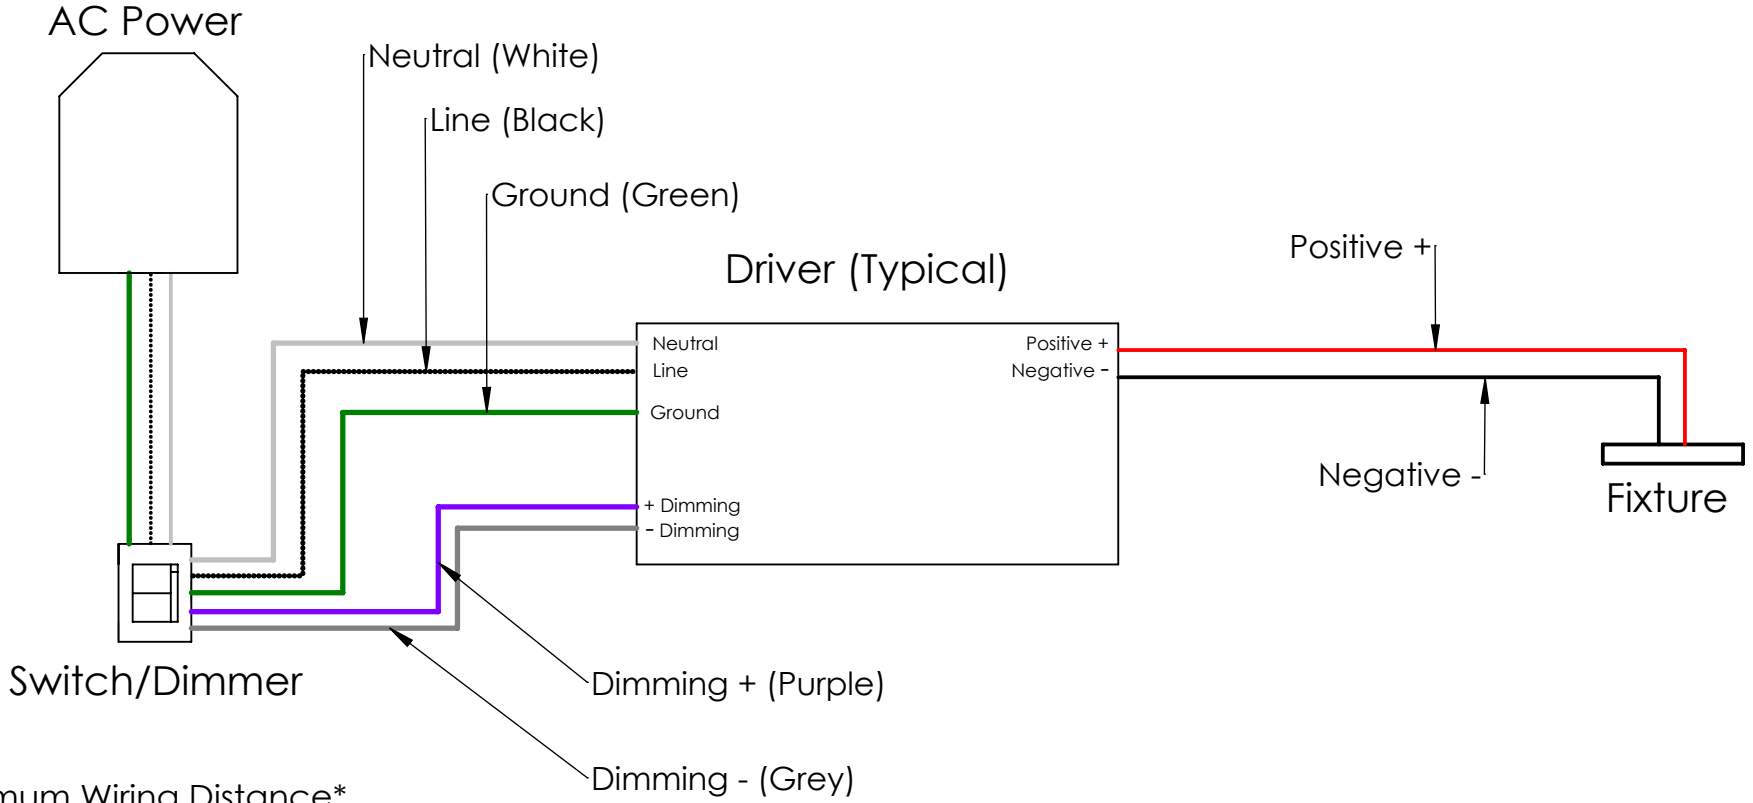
AC Power

Neutral (White)

Line (Black)

Ground (Green)

Driver (Typical)

Positive +

Neutral
Line
Ground

Positive +
Negative -

Negative -

Fixture

+ Dimming
- Dimming

Switch/Dimmer

Dimming + (Purple)

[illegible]mum Wiring Distance*

Dimming - (Grey)